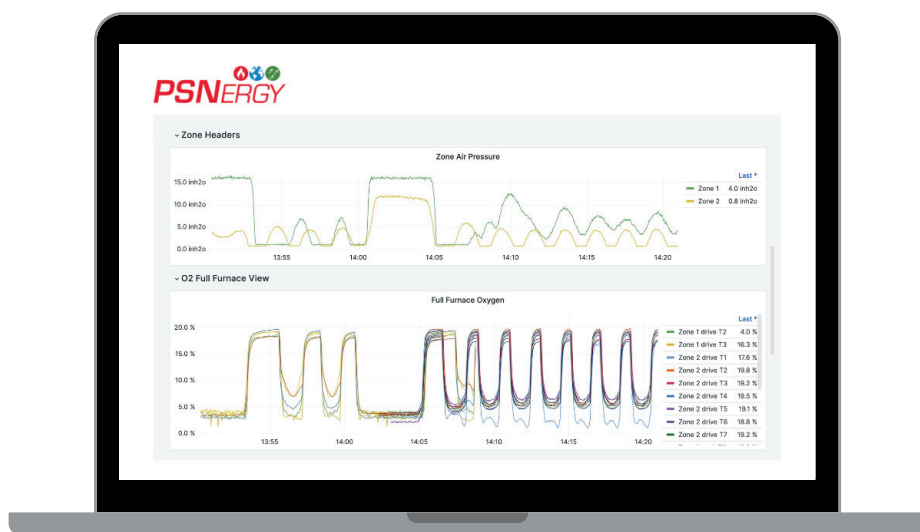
PSNERGY

Zone Headers

Zone Air Pressure

15.0 inh2o
10.0 inh2o
5.0 inh2o
0.0 inh2o

13:55 14:00 14:05 14:10 14:15 14:20

| | Last * |
|---|---|
| Zone 1 | 4.0 inh2o |
| Zone 2 | 0.8 inh2o |

O2 Full Furnace View

Full Furnace Oxygen

20.0 %
15.0 %
10.0 %
5.0 %
0.0 %

13:55 14:00 14:05 14:10 14:15 14:20

| | Last * |
|---|---|
| Zone 1 drive T2 | 4.0 % |
| Zone 1 drive T3 | 16.3 % |
| Zone 2 drive T1 | 17.6 % |
| Zone 2 drive T2 | 19.8 % |
| Zone 2 drive T3 | 19.2 % |
| Zone 2 drive T4 | 19.5 % |
| Zone 2 drive T5 | 19.1 % |
| Zone 2 drive T6 | 18.8 % |
| Zone 2 drive T7 | 19.2 % |